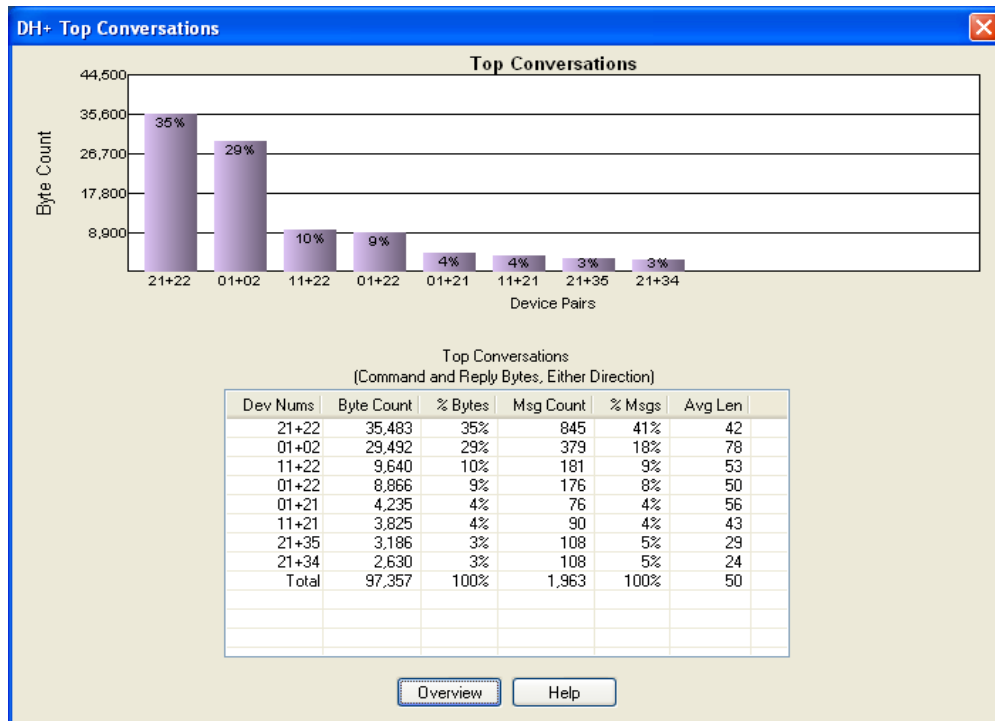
DH+ Top Conversations

Top Conversations

44,500
35,600
26,700
17,800
8,900

Byte Count

35%
29%
10%
9%
4%
4%
3%
3%

21+22 01+02 11+22 01+22 01+21 11+21 21+35 21+34

Device Pairs

Top Conversations
(Command and Reply Bytes, Either Direction)

| Dev Nums | Byte Count | % Bytes | Msg Count | % Msgs | Avg Len |
|---|---|---|---|---|---|
| 21+22 | 35,483 | 35% | 845 | 41% | 42 |
| 01+02 | 29,492 | 29% | 379 | 18% | 78 |
| 11+22 | 9,640 | 10% | 181 | 9% | 53 |
| 01+22 | 8,866 | 9% | 176 | 8% | 50 |
| 01+21 | 4,235 | 4% | 76 | 4% | 56 |
| 11+21 | 3,825 | 4% | 90 | 4% | 43 |
| 21+35 | 3,186 | 3% | 108 | 5% | 29 |
| 21+34 | 2,630 | 3% | 108 | 5% | 24 |
| Total | 97,357 | 100% | 1,963 | 100% | 50 |

Overview Help